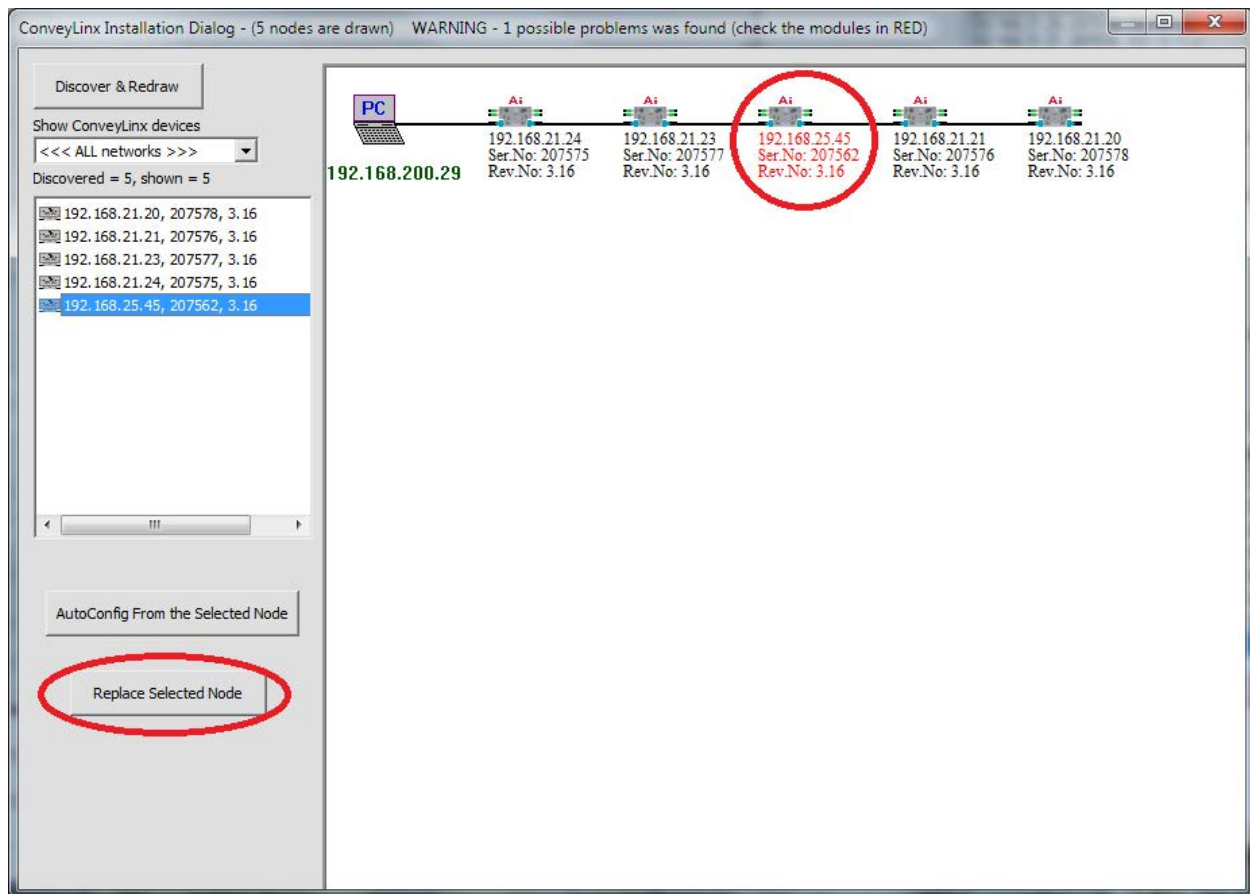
ConveyLinx Installation Dialog - (5 nodes are drawn) WARNING - 1 possible problems was found (check the modules in RED)

Discover & Redraw

Show ConveyLinx devices

<<< ALL networks >>>

Discovered = 5, shown = 5

192.168.21.20, 207578, 3.16
192.168.21.21, 207576, 3.16
192.168.21.23, 207577, 3.16
192.168.21.24, 207575, 3.16
192.168.25.45, 207562, 3.16

AutoConfig From the Selected Node

Replace Selected Node

PC

192.168.200.29

Ai
192.168.21.24
Ser.No: 207575
Rev.No: 3.16

Ai
192.168.21.23
Ser.No: 207577
Rev.No: 3.16

Ai
192.168.25.45
Ser.No: 207562
Rev.No: 3.16

Ai
192.168.21.21
Ser.No: 207576
Rev.No: 3.16

Ai
192.168.21.20
Ser.No: 207578
Rev.No: 3.16